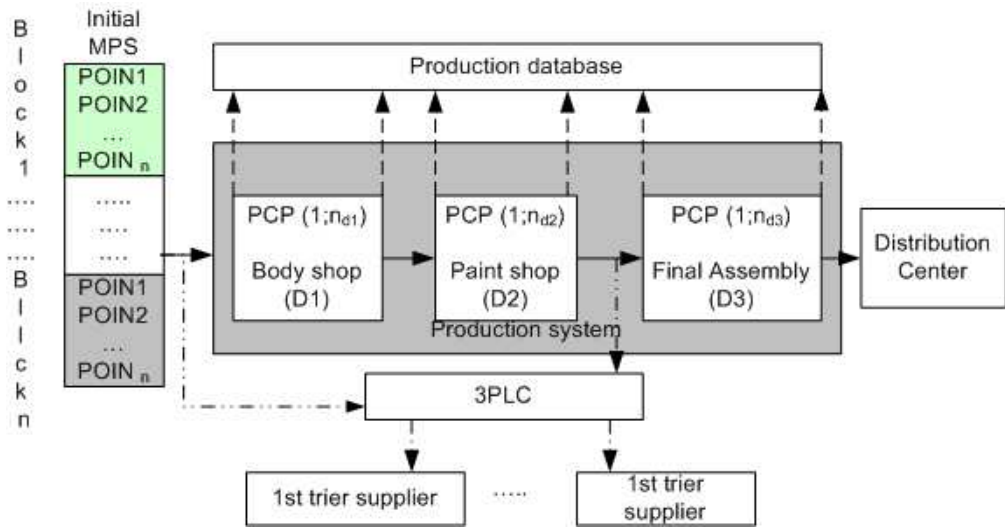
B
l
o
c
k
1
....
....
....
B
l
l
c
k
n

Initial MPS

POIN1
POIN2
...
POIN $_n$

.....
....
....

POIN1
POIN2
...
POIN $_n$

Production database

PCP (1;$n_{d1}$)
Body shop
(D1)

PCP (1;$n_{d2}$)
Paint shop
(D2)

PCP (1;$n_{d3}$)
Final Assembly
(D3)

Production system

Distribution Center

3PLC

1st trier supplier

.....

1st trier supplier